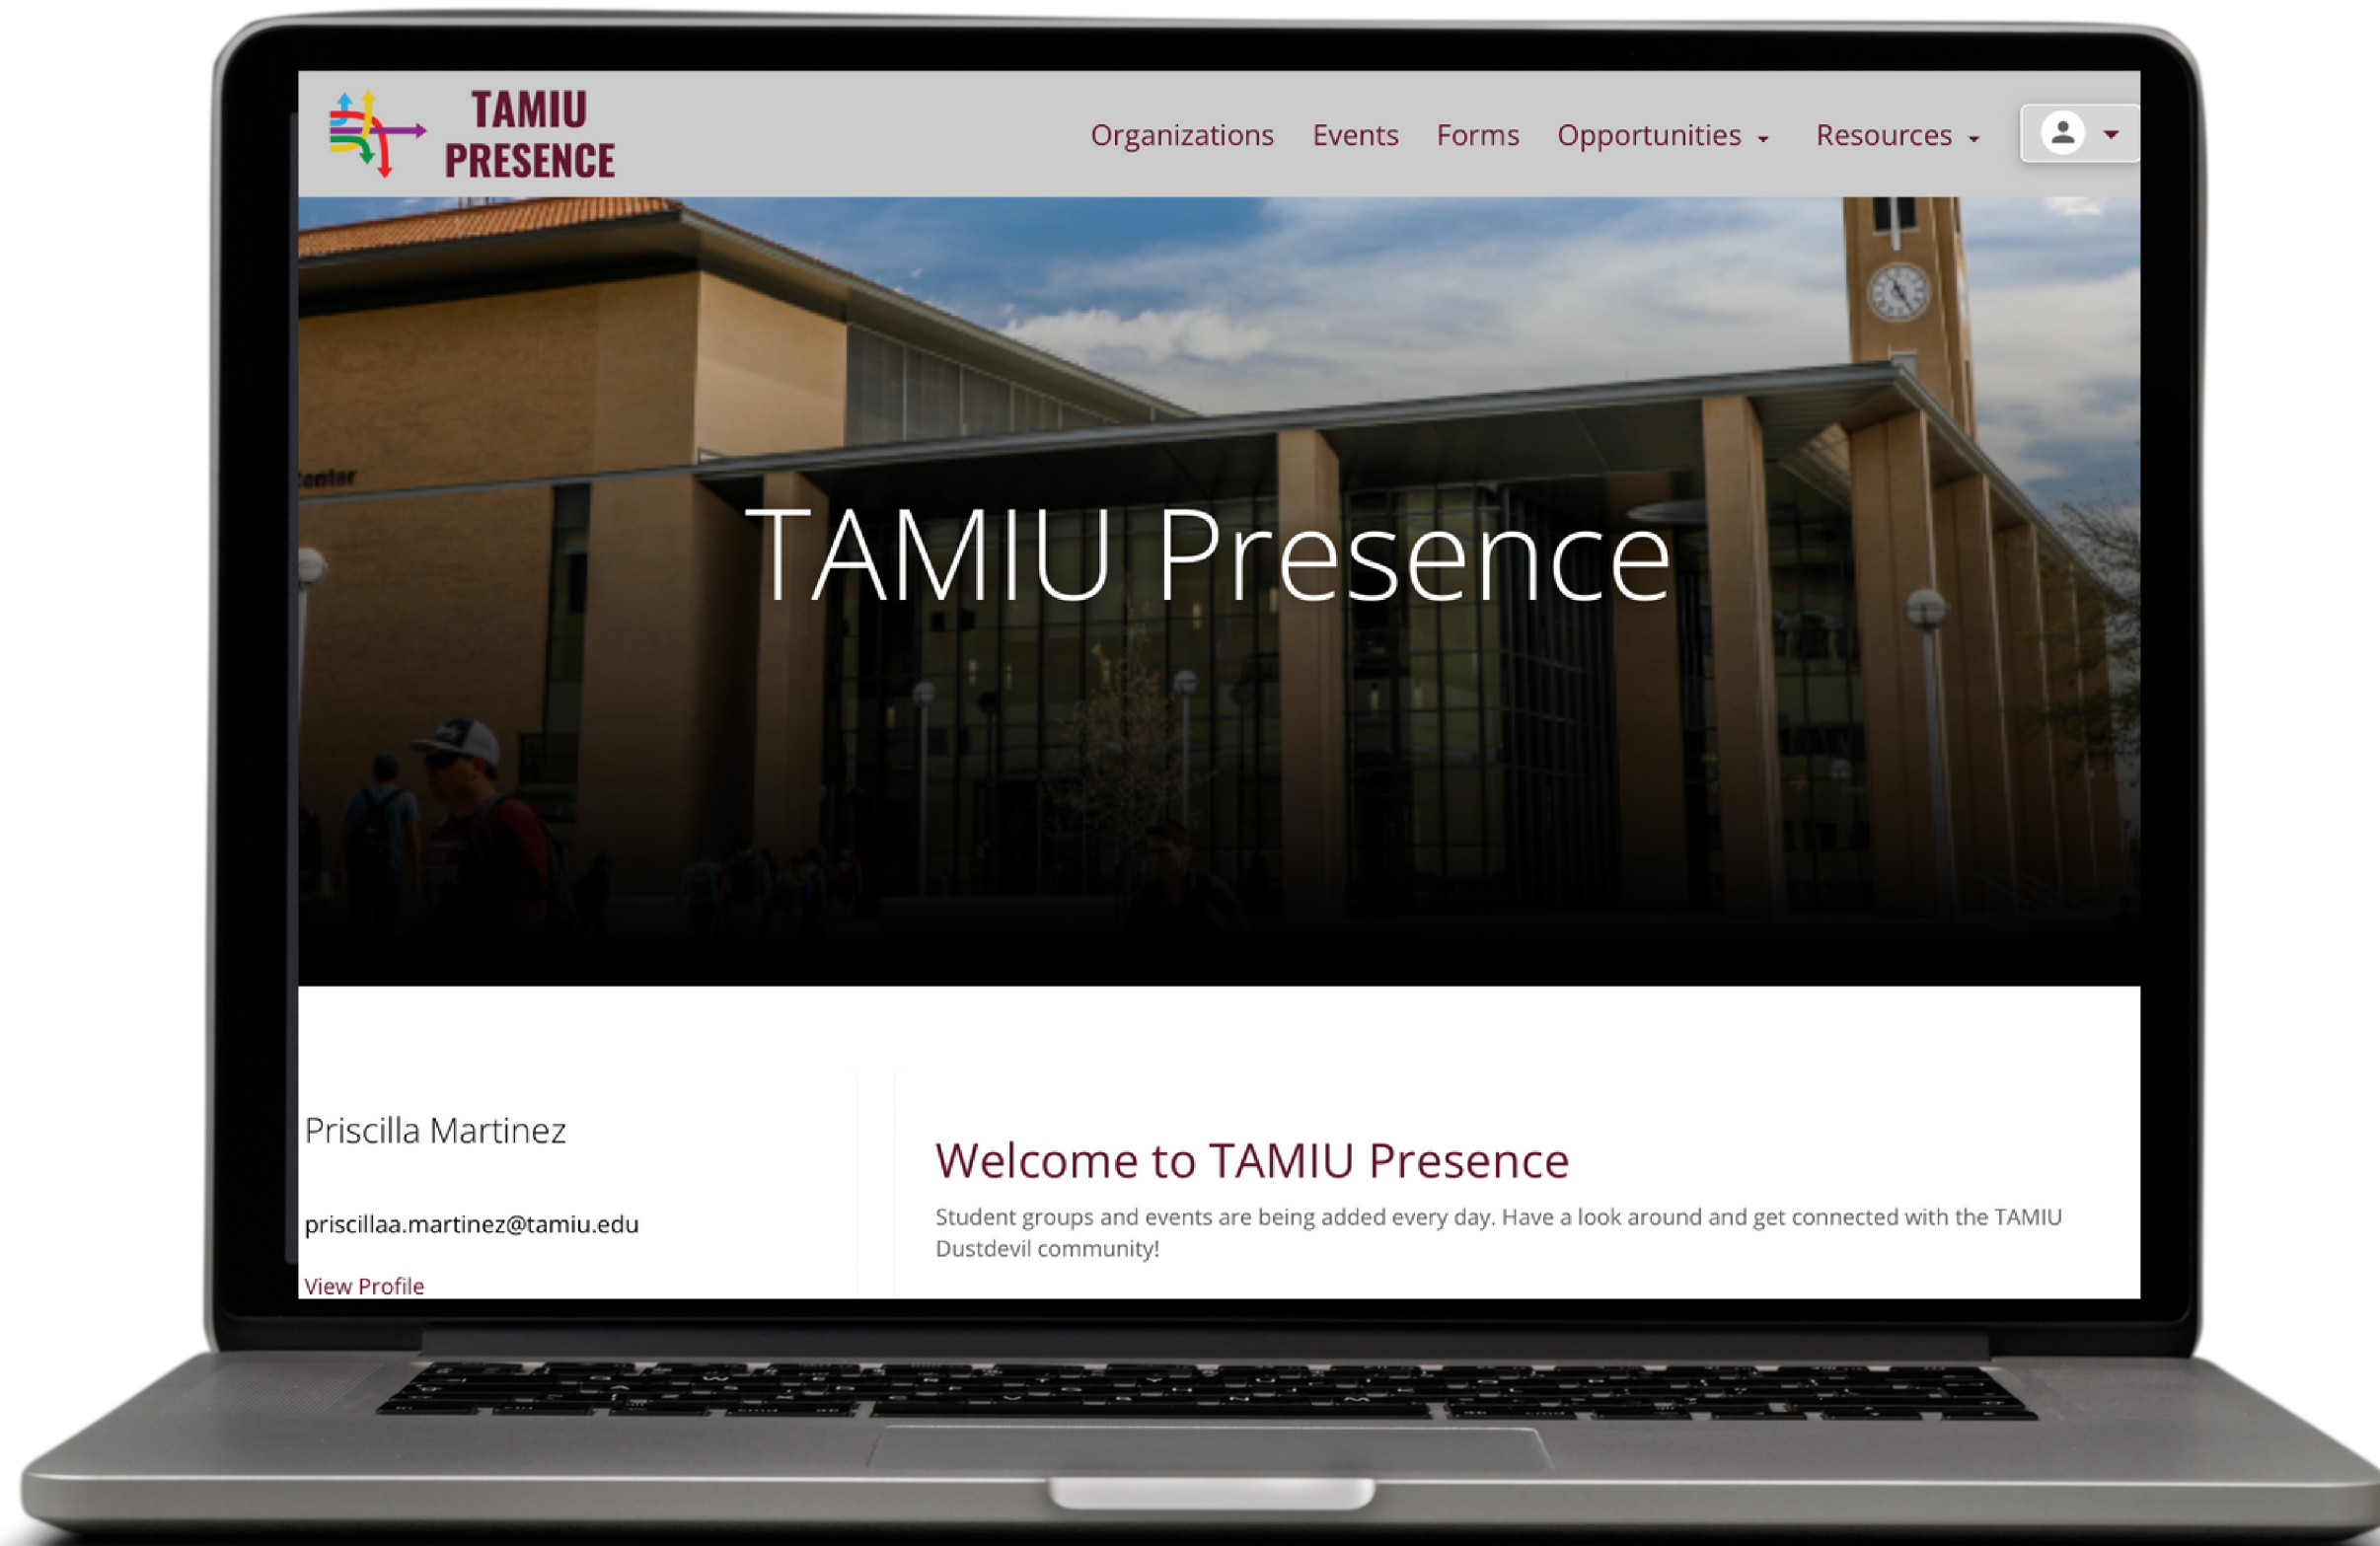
TAMIU PRESENCE

Organizations Events Forms Opportunities Resources

Center

TAMIU Presence

Priscilla Martinez

priscillaa.martinez@tamiu.edu

View Profile

Welcome to TAMIU Presence

Student groups and events are being added every day. Have a look around and get connected with the TAMIU Dustdevil community!